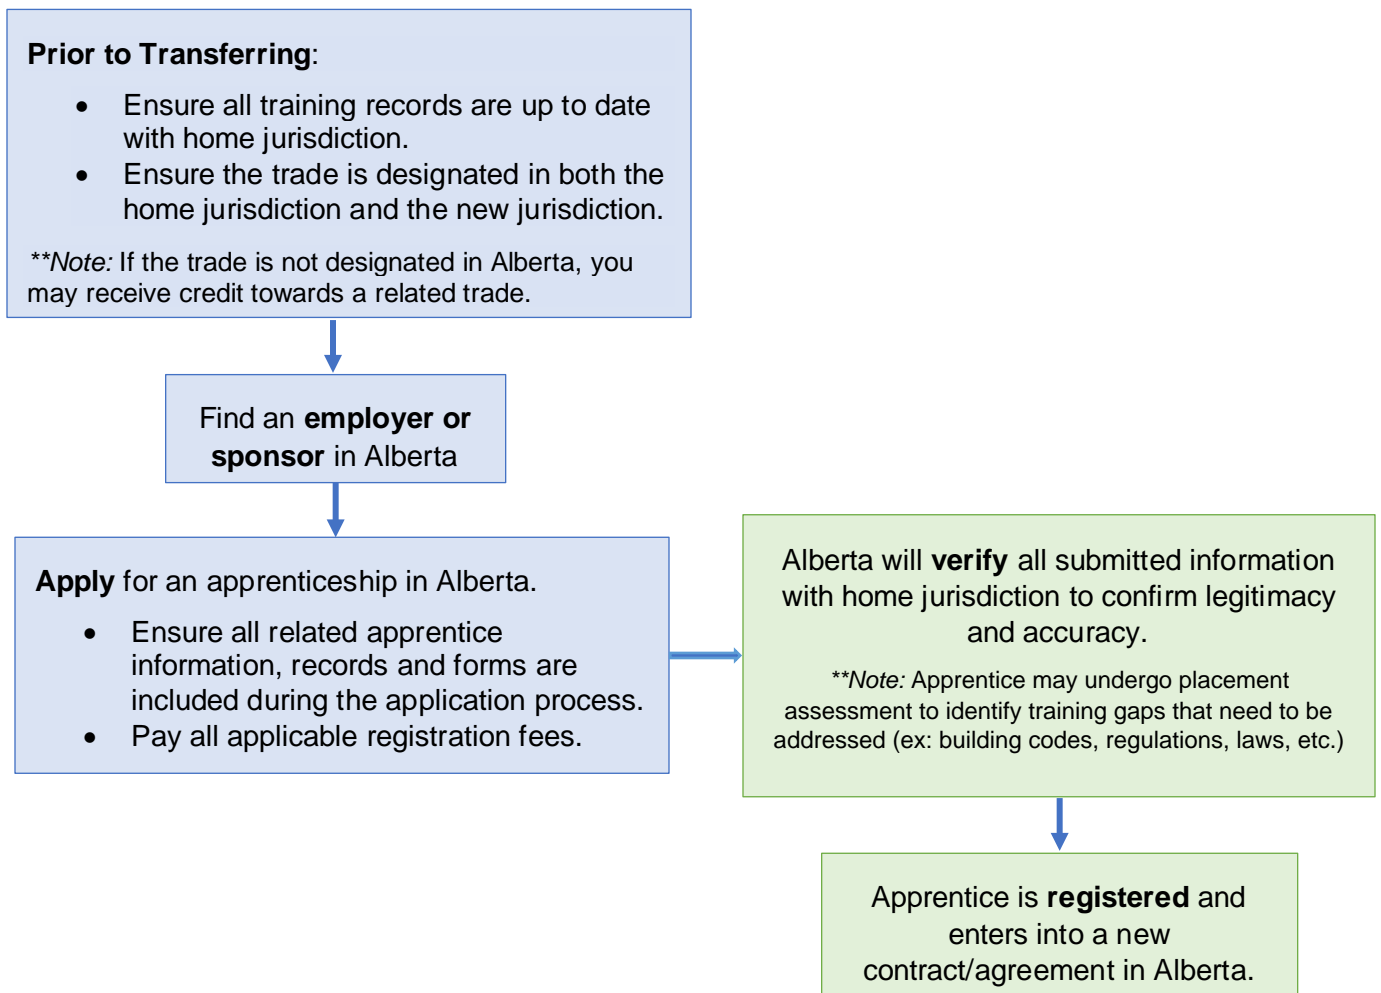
**Prior to Transferring**:

- Ensure all training records are up to date with home jurisdiction.
- Ensure the trade is designated in both the home jurisdiction and the new jurisdiction.

\*\**Note:* If the trade is not designated in Alberta, you may receive credit towards a related trade.

Find an **employer or sponsor** in Alberta

**Apply** for an apprenticeship in Alberta.

- Ensure all related apprentice information, records and forms are included during the application process.
- Pay all applicable registration fees.

Alberta will **verify** all submitted information with home jurisdiction to confirm legitimacy and accuracy.

\*\**Note:* Apprentice may undergo placement assessment to identify training gaps that need to be addressed (ex: building codes, regulations, laws, etc.)

Apprentice is **registered** and enters into a new contract/agreement in Alberta.